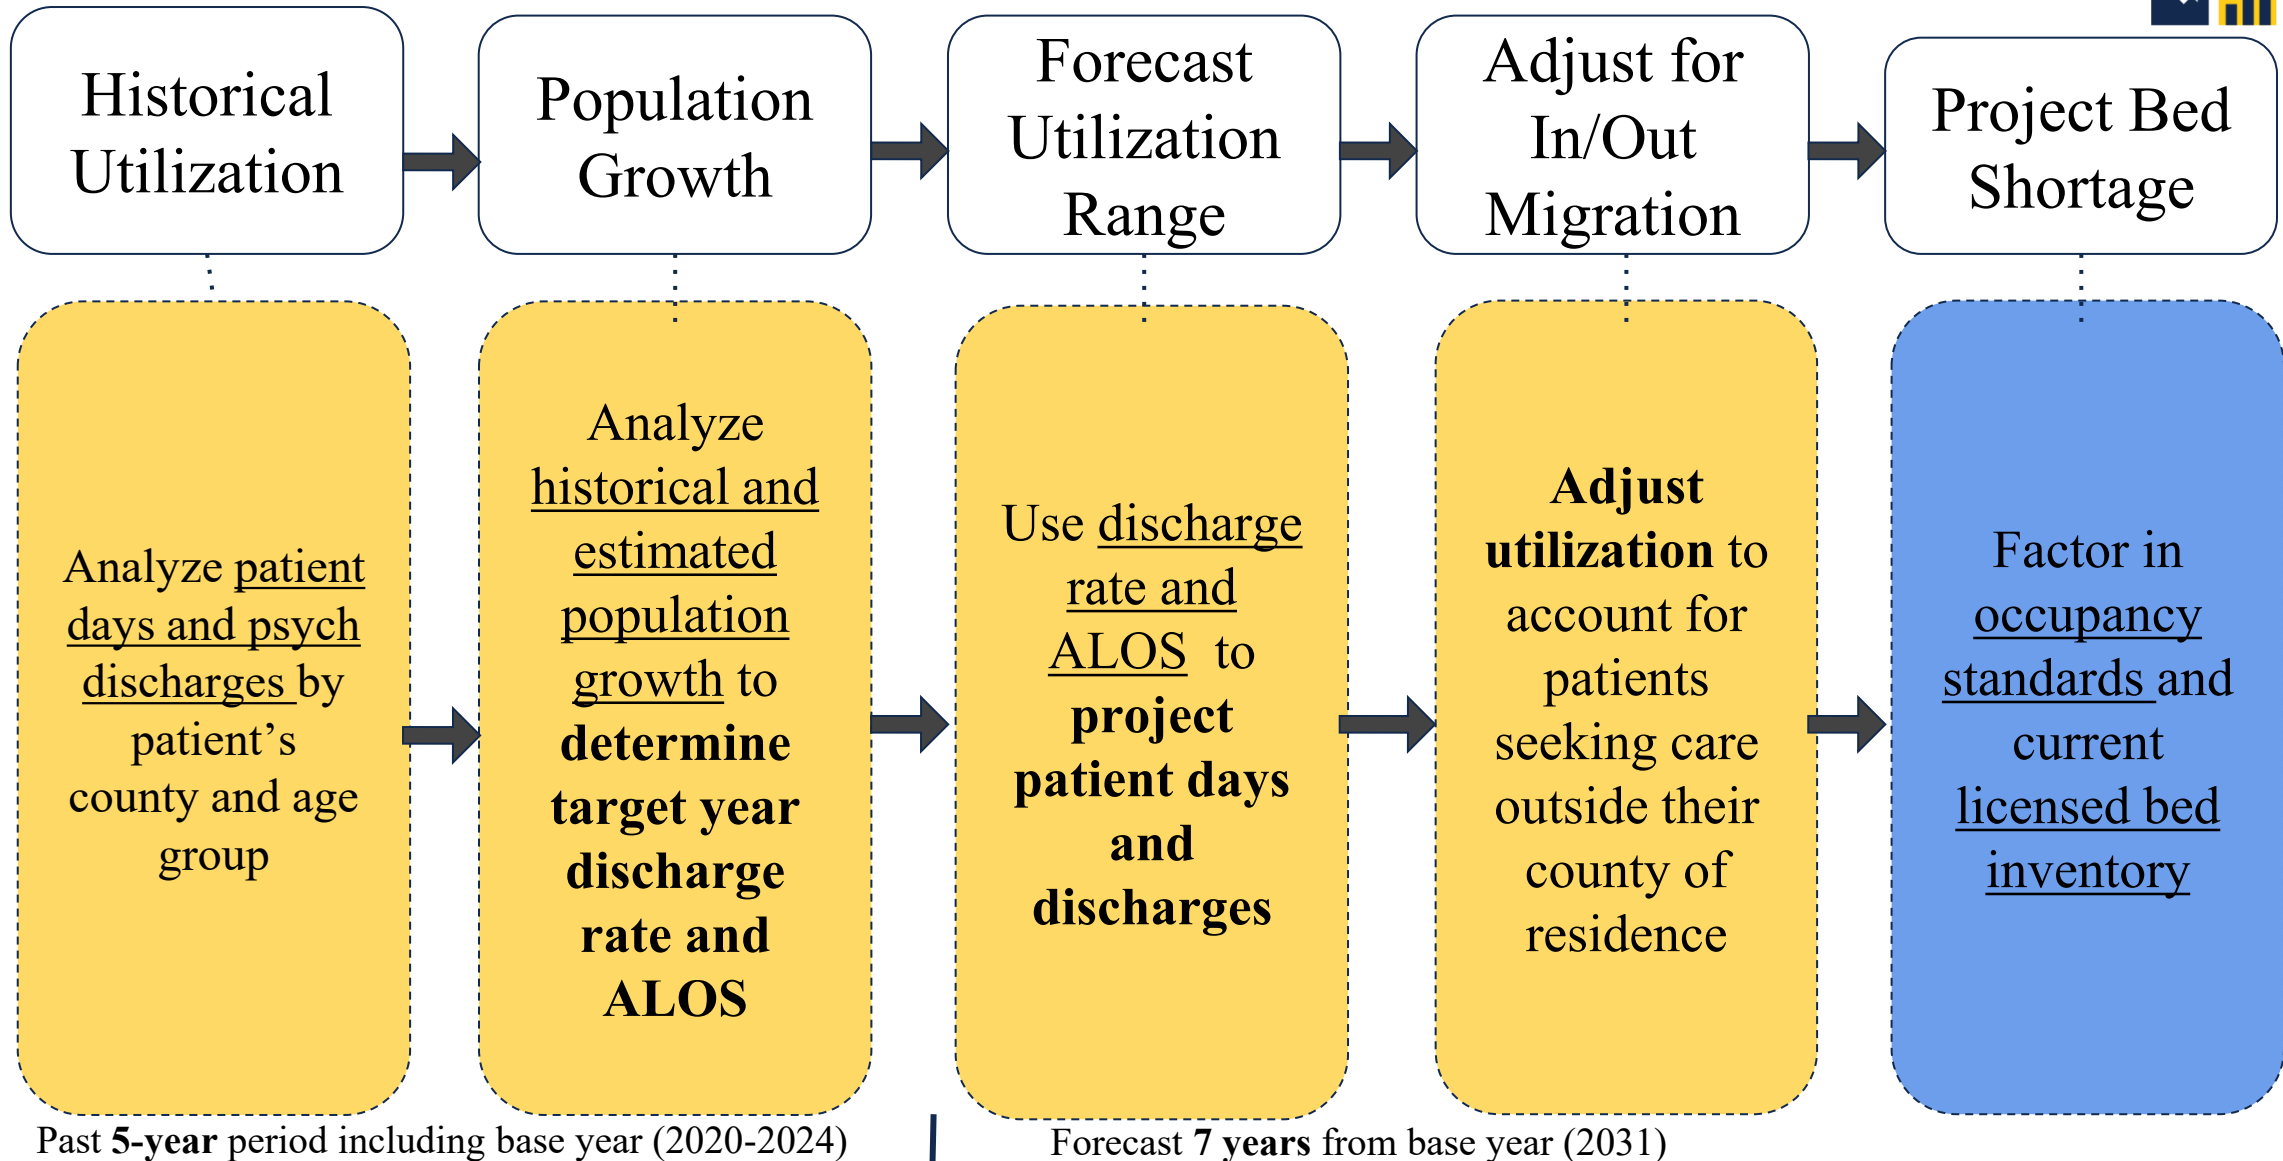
Historical Utilization

Population Growth

Forecast Utilization Range

Adjust for In/Out Migration

Project Bed Shortage

Analyze patient days and psych discharges by patient’s county and age group

Analyze historical and estimated population growth to determine target year discharge rate and ALOS

Use discharge rate and ALOS to project patient days and discharges

Adjust utilization to account for patients seeking care outside their county of residence

Factor in occupancy standards and current licensed bed inventory

Past 5-year period including base year (2020-2024)

Forecast 7 years from base year (2031)